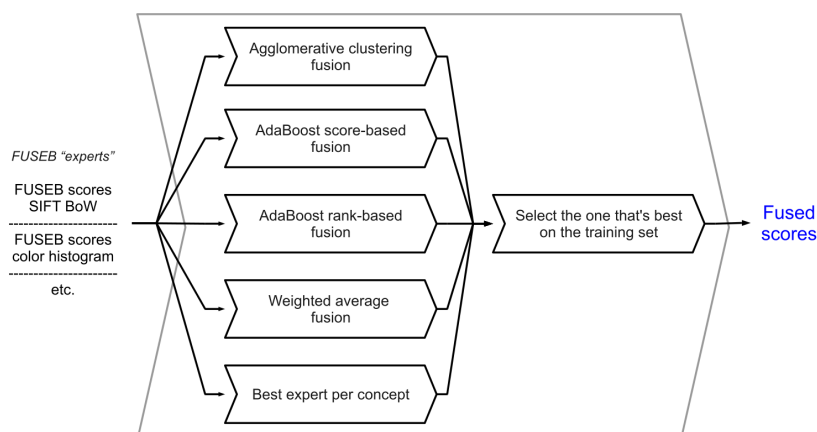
FUSEB "experts"

FUSEB scores SIFT BoW

FUSEB scores color histogram

etc.

Agglomerative clustering fusion

AdaBoost score-based fusion

AdaBoost rank-based fusion

Weighted average fusion

Best expert per concept

Select the one that's best on the training set

Fused scores